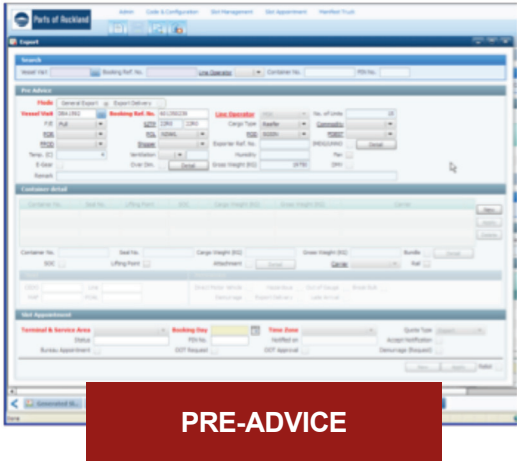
Ports of Auckland

Admin   Code & Configuration   Slot Management   Slot Appointment   Manifest Trust

Export

Search

Vessel Visit   Booking Ref. No.   Line Operator   Container No.   PIN No.

Pre Advice

Mode   General Export   Export Delivery

Vessel Visit   Booking Ref. No.   Line Operator   No. of Units

F/E   Full   SZTP   Cargo Type   Reefer   Commodity

POB   POL   POD   PODST

PPOD   Shipper   Exporter Ref. No.   IMDG/UNNO   Detail

Temp. (C)   Ventilation   Humidity   Flex

E-Seal   Over Dim.   Detail   Gross Weight (KG)   OHV

Remark

Container Detail

Container No.   Seal No.   Lifting Point   SOC   Cargo Weight (KG)   Gross Weight (KG)   Carrier

New

Container No.   Seal No.   Cargo Weight (KG)   Gross Weight (KG)   Bundle   Detail

SOC   Lifting Point   Attachment   Detail   Carrier   Rail

Slot Appointment

Terminal & Service Area   Booking Day   Time Zone   Quota Type

Status   PIN No.   Notified on   Accept Notification

Bureau Appointment   OOT Request   OOT Approval   Demurrage (Request)

Save   Apply   Reset

Generated W...

PRE-ADVICE